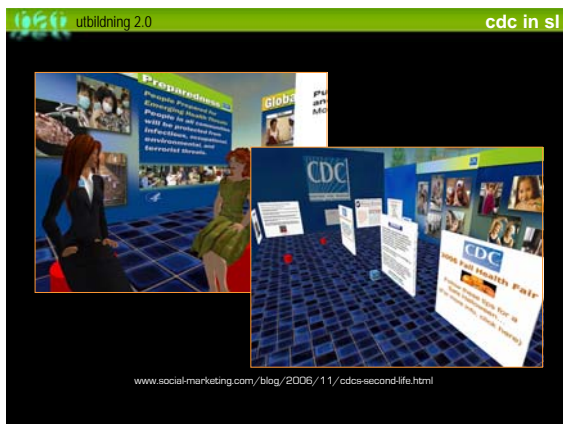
utbildning 2.0

cdc in sl

Preparedness

People Prepared for Emerging Health Threats
People in all communities will be protected from infectious, occupational, environmental, and terrorist threats.

Glob

Pu an Mo

CDC

CDC

2006 Fall Health Fair

www.social-marketing.com/blog/2006/11/cdcs-second-life.html